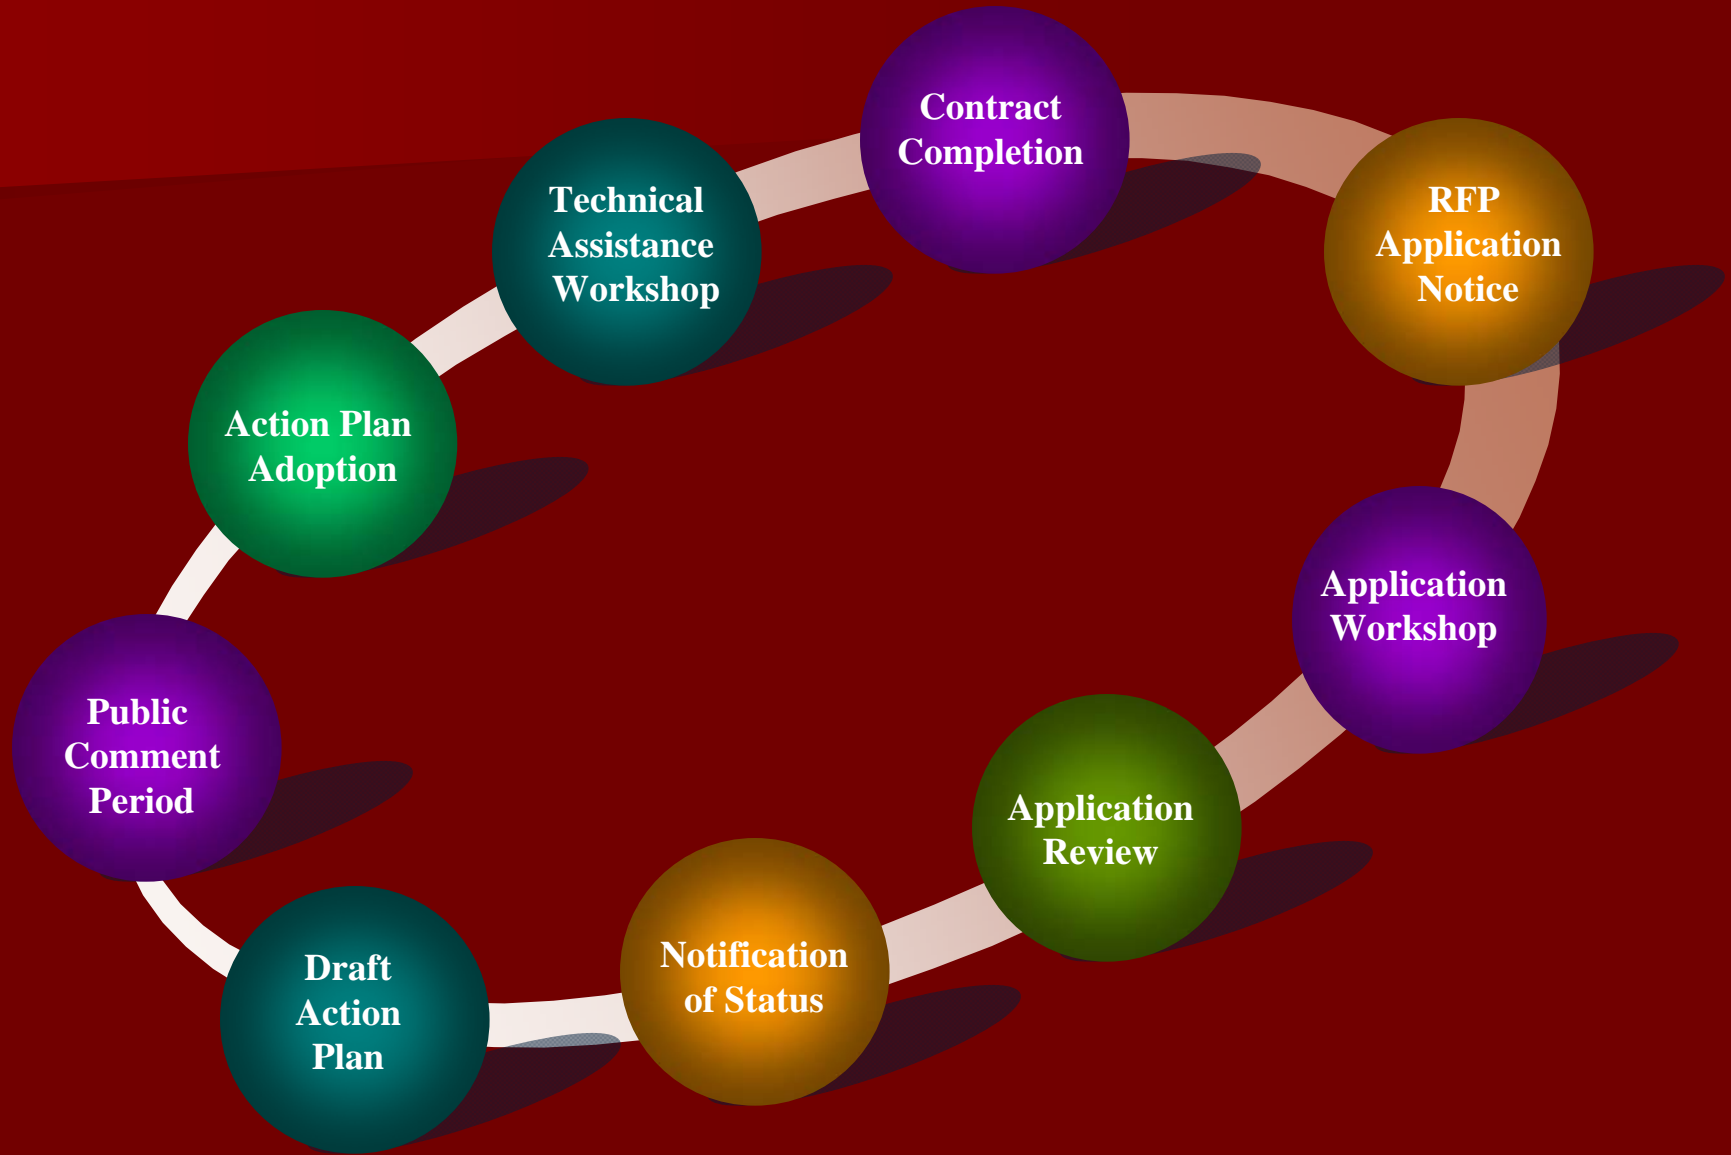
Contract Completion

RFP Application Notice

Application Workshop

Application Review

Notification of Status

Draft Action Plan

Public Comment Period

Action Plan Adoption

Technical Assistance Workshop